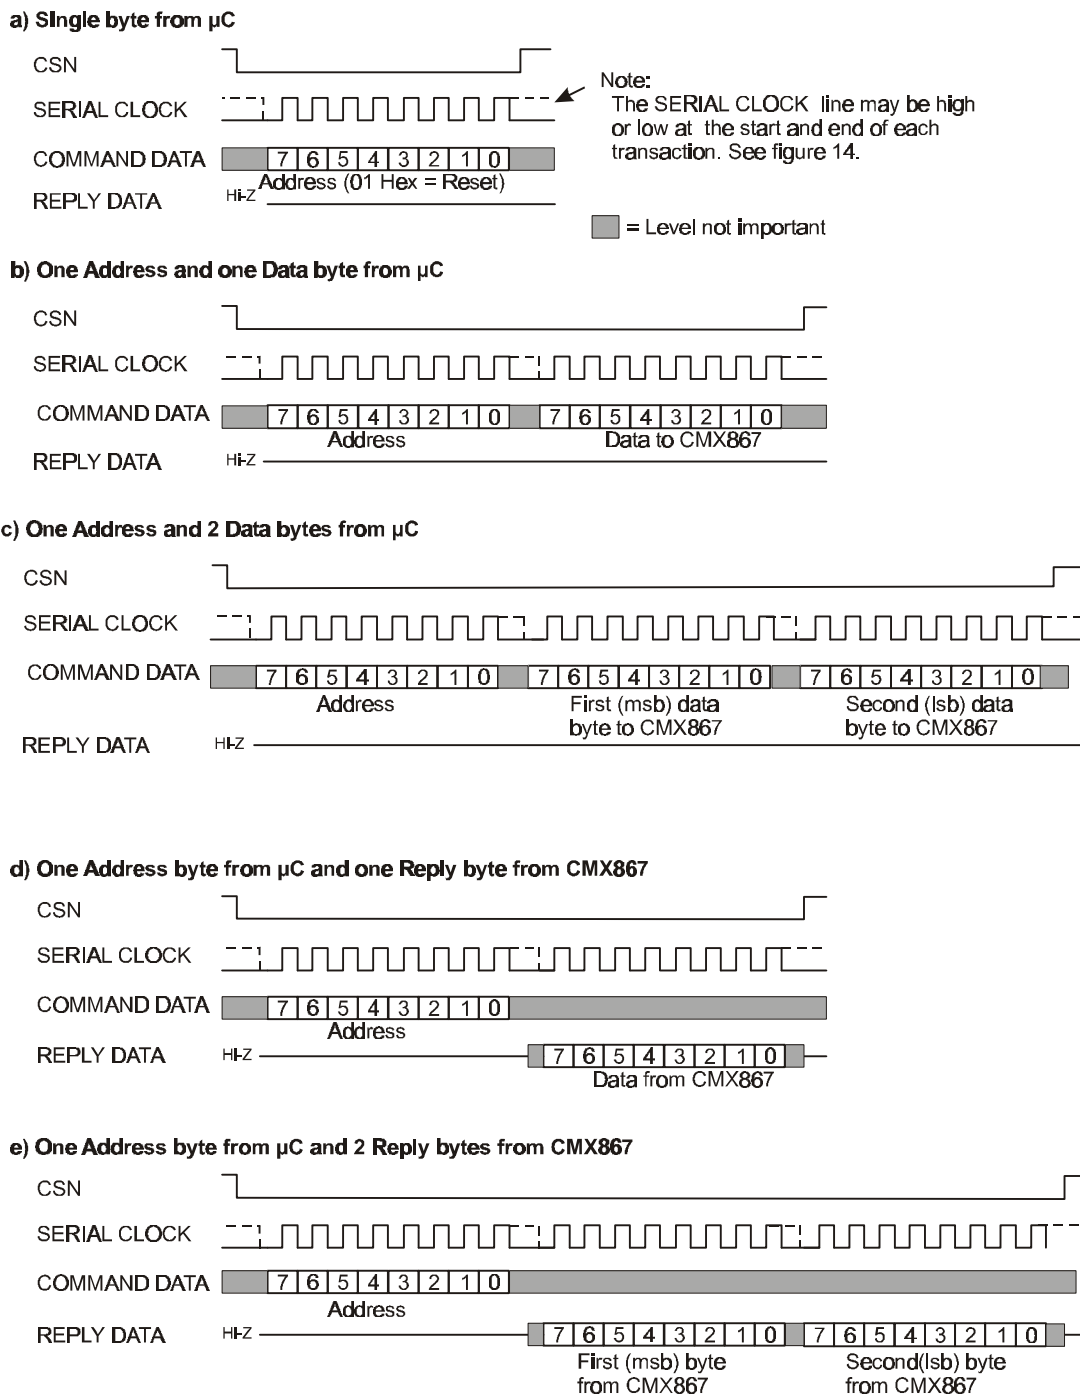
a) SIngle byte from µC

CSN

SERIAL CLOCK

COMMAND DATA 7 6 5 4 3 2 1 0

REPLY DATA Hi-Z Address (01 Hex = Reset)

Note:
The SERIAL CLOCK line may be high or low at the start and end of each transaction. See figure 14.

= Level not important

b) One Address and one Data byte from µC

CSN

SERIAL CLOCK

COMMAND DATA 7 6 5 4 3 2 1 0 7 6 5 4 3 2 1 0

Address Data to CMX867

REPLY DATA Hi-Z

c) One Address and 2 Data bytes from µC

CSN

SERIAL CLOCK

COMMAND DATA 7 6 5 4 3 2 1 0 7 6 5 4 3 2 1 0 7 6 5 4 3 2 1 0

Address First (msb) data byte to CMX867 Second (lsb) data byte to CMX867

REPLY DATA Hi-Z

d) One Address byte from µC and one Reply byte from CMX867

CSN

SERIAL CLOCK

COMMAND DATA 7 6 5 4 3 2 1 0

Address

REPLY DATA Hi-Z 7 6 5 4 3 2 1 0

Data from CMX867

e) One Address byte from µC and 2 Reply bytes from CMX867

CSN

SERIAL CLOCK

COMMAND DATA 7 6 5 4 3 2 1 0

Address

REPLY DATA Hi-Z 7 6 5 4 3 2 1 0 7 6 5 4 3 2 1 0

First (msb) byte from CMX867 Second(lsb) byte from CMX867